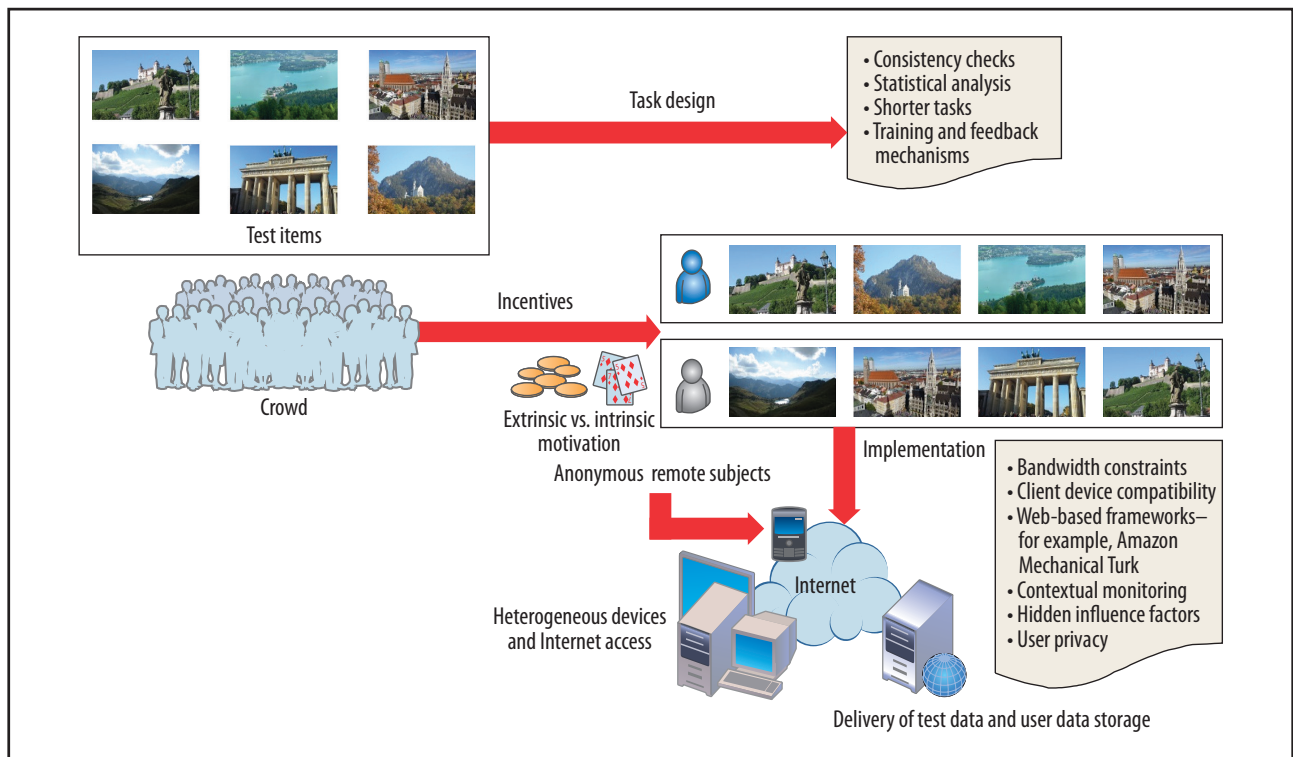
Test items

Task design

• Consistency checks
• Statistical analysis
• Shorter tasks
• Training and feedback mechanisms

Incentives

Crowd

Extrinsic vs. intrinsic motivation

Implementation

Anonymous remote subjects

• Bandwidth constraints
• Client device compatibility
• Web-based frameworks–for example, Amazon Mechanical Turk
• Contextual monitoring
• Hidden influence factors
• User privacy

Internet

Heterogeneous devices and Internet access

Delivery of test data and user data storage